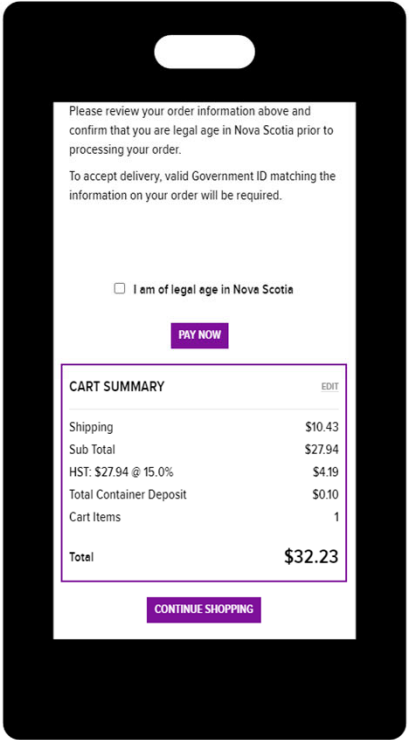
Please review your order information above and confirm that you are legal age in Nova Scotia prior to processing your order.

To accept delivery, valid Government ID matching the information on your order will be required.

I am of legal age in Nova Scotia

PAY NOW

CART SUMMARY

EDIT

| | |
|---|---|
| Shipping | \$10.43 |
| Sub Total | \$27.94 |
| HST: \$27.94 @ 15.0% | \$4.19 |
| Total Container Deposit | \$0.10 |
| Cart Items | 1 |
| Total | \$32.23 |

CONTINUE SHOPPING